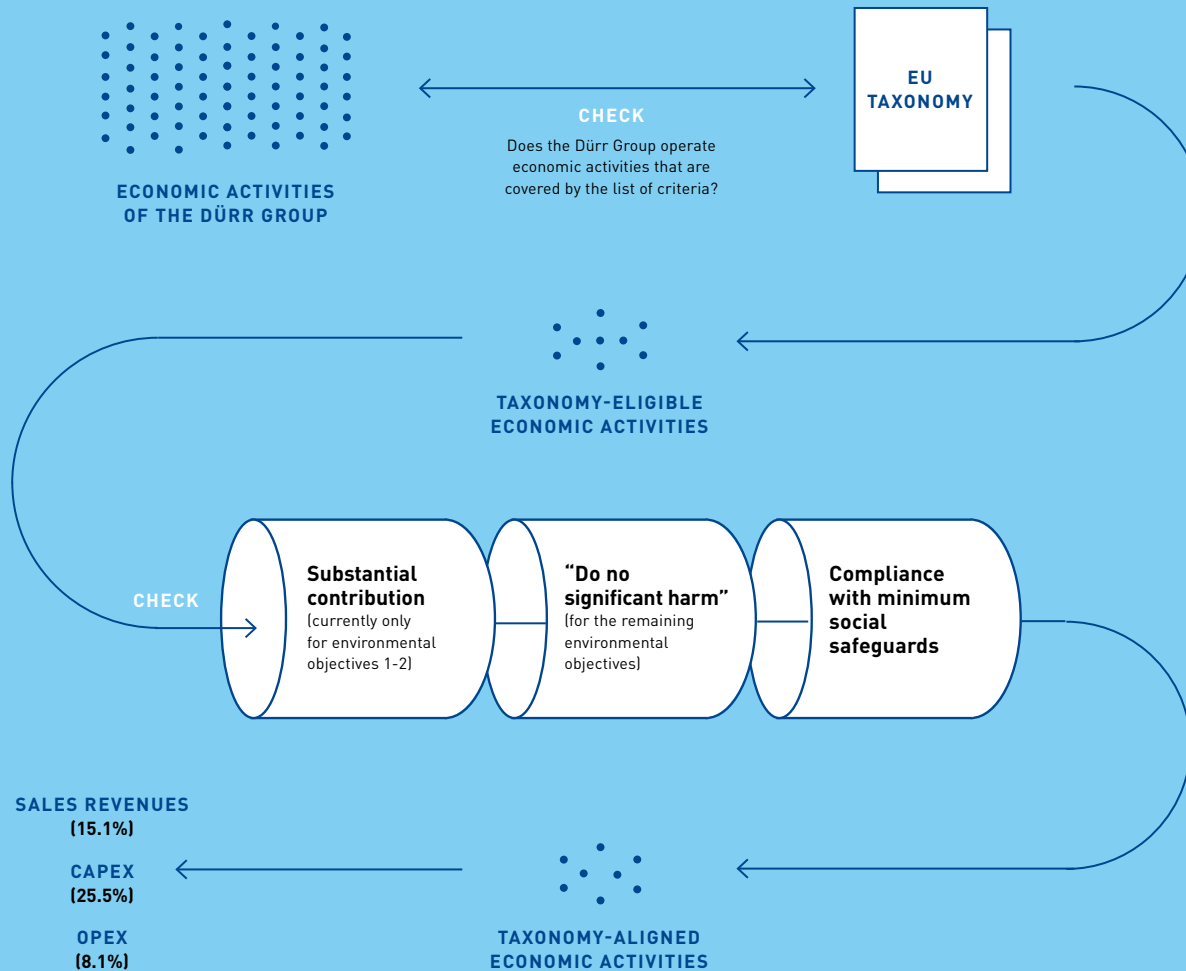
ECONOMIC ACTIVITIES OF THE DÜRR GROUP

CHECK

Does the Dürr Group operate economic activities that are covered by the list of criteria?

EU TAXONOMY

TAXONOMY-ELIGIBLE ECONOMIC ACTIVITIES

CHECK

Substantial contribution
(currently only for environmental objectives 1-2)

“Do no significant harm”
(for the remaining environmental objectives)

Compliance with minimum social safeguards

SALES REVENUES
(15.1%)

CAPEX
(25.5%)

OPEX
(8.1%)

TAXONOMY-ALIGNED ECONOMIC ACTIVITIES